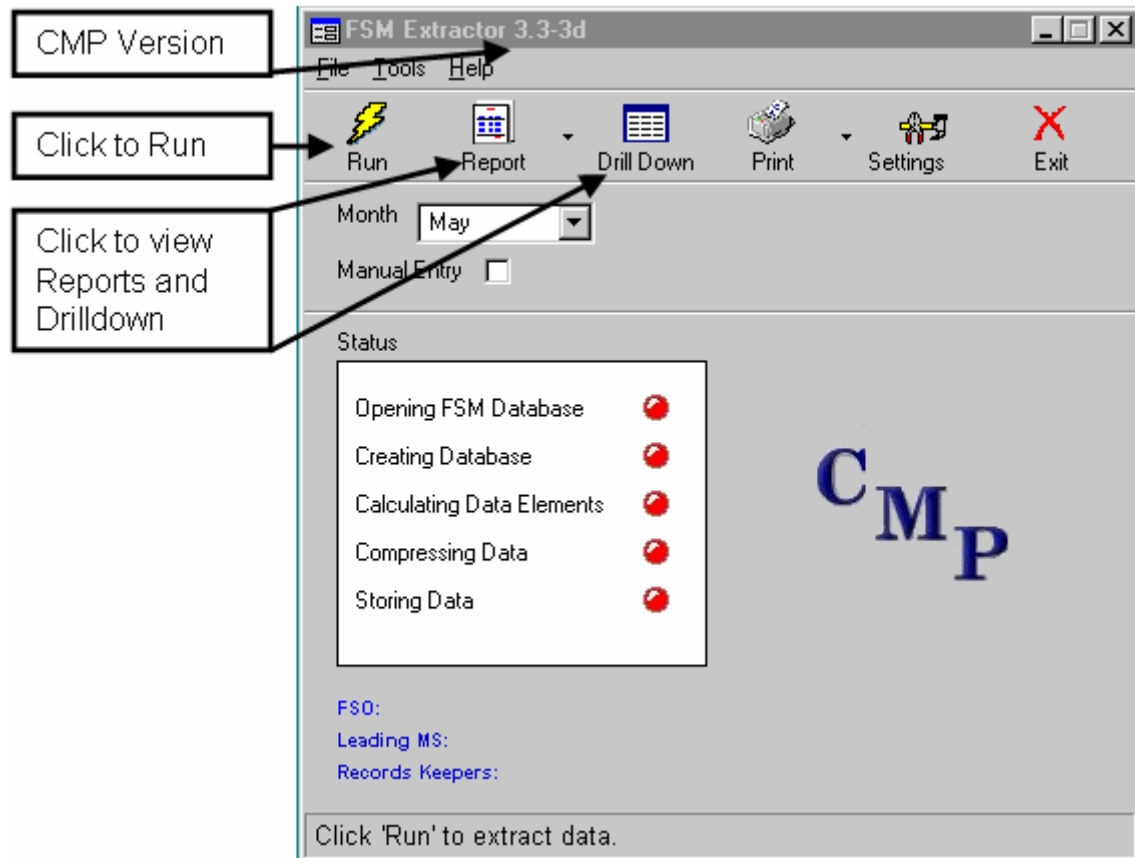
CMP Version

Click to Run

Click to view Reports and Drilldown

FSM Extractor 3.3-3d

File Tools Help

Run Report Drill Down Print Settings Exit

Month May

Manual Entry

Status

Opening FSM Database

Creating Database

Calculating Data Elements

Compressing Data

Storing Data

CMP

FSO:

Leading MS:

Records Keepers:

Click 'Run' to extract data.